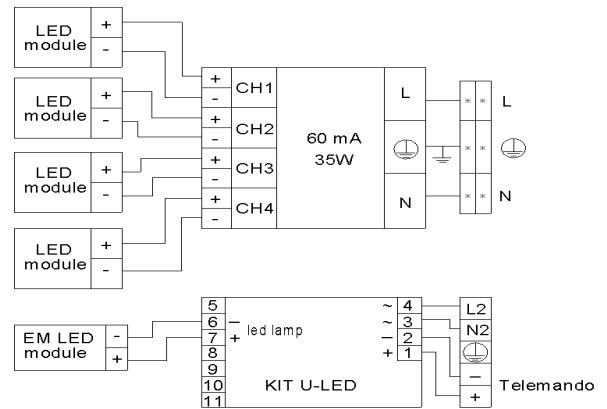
LED module
+
-

LED module
+
-

LED module
+
-

LED module
+
-

+
-
CH1
+
-
CH2
+
-
CH3
+
-
CH4

60 mA
35W

L
N

L
N

EM LED module
-
+

5
6
7
8
9
10
11
— led lamp
+
KIT U-LED

~ 4
~ 3
— 2
+ 1

L2
N2
—
+
Telemando